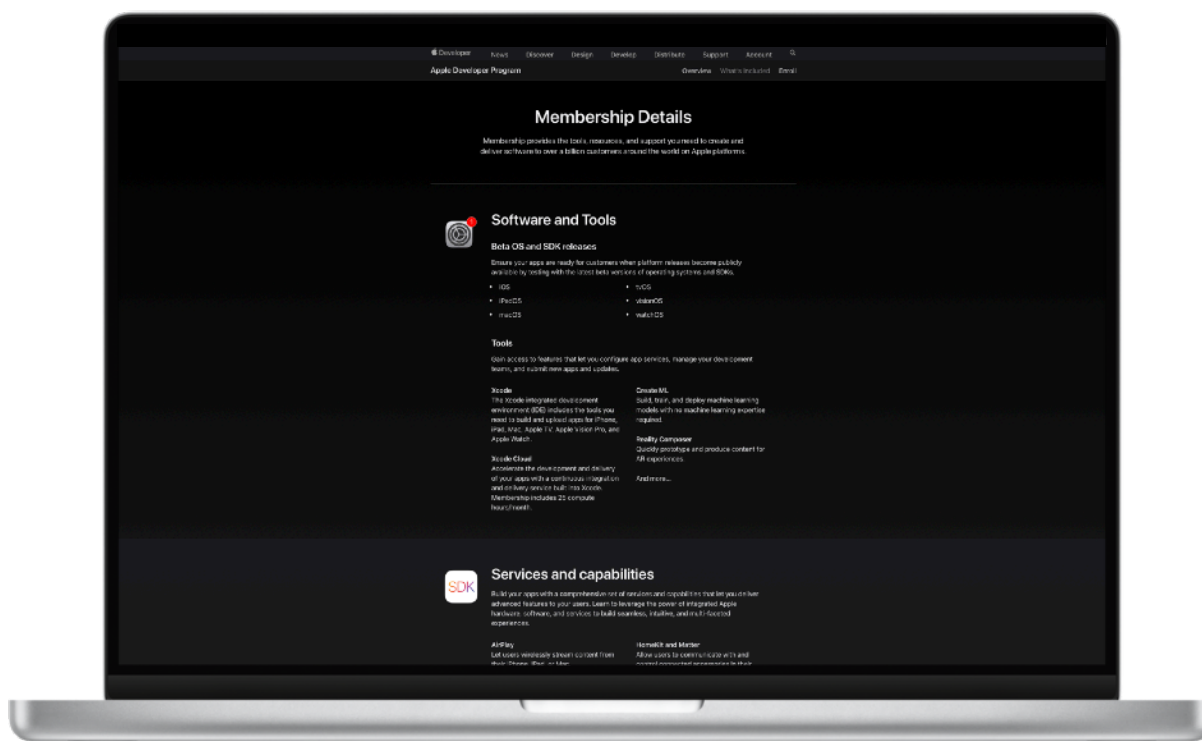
Developer News Discover Design Develop Distribute Support Account

Apple Developer Program Overview What's Included Enroll

Membership Details

Membership provides the tools, resources, and support you need to create and deliver software to over a billion customers around the world on Apple platforms.

Software and Tools

Beta OS and SDK releases

Ensure your apps are ready for customers when platform releases become publicly available by testing with the latest beta versions of operating systems and SDKs.

- iOS
- iPadOS
- macOS
- tvOS
- visionOS
- watchOS

Tools

Gain access to features that let you configure app services, manage your development teams, and submit new apps and updates.

Xcode
The Xcode integrated development environment (IDE) includes the tools you need to build and upload apps for iPhone, iPad, Mac, Apple TV, Apple Vision Pro, and Apple Watch.

Xcode Cloud
Accelerate the development and delivery of your apps with a continuous integration and delivery service built into Xcode. Membership includes 25 compute hours/month.

Create ML
Build, train, and deploy machine learning models with no machine learning expertise required.

Reality Composer
Quickly prototype and produce content for AR experiences.

And more...

SDK

Services and capabilities

Build your apps with a comprehensive set of services and capabilities that let you deliver advanced features to your users. Learn to leverage the power of integrated Apple hardware, software, and services to build seamless, intuitive, and multi-faceted experiences.

AirPlay
Let users wirelessly stream content from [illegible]

HomeKit and Matter
Allow users to communicate with and control connected accessories in their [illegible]